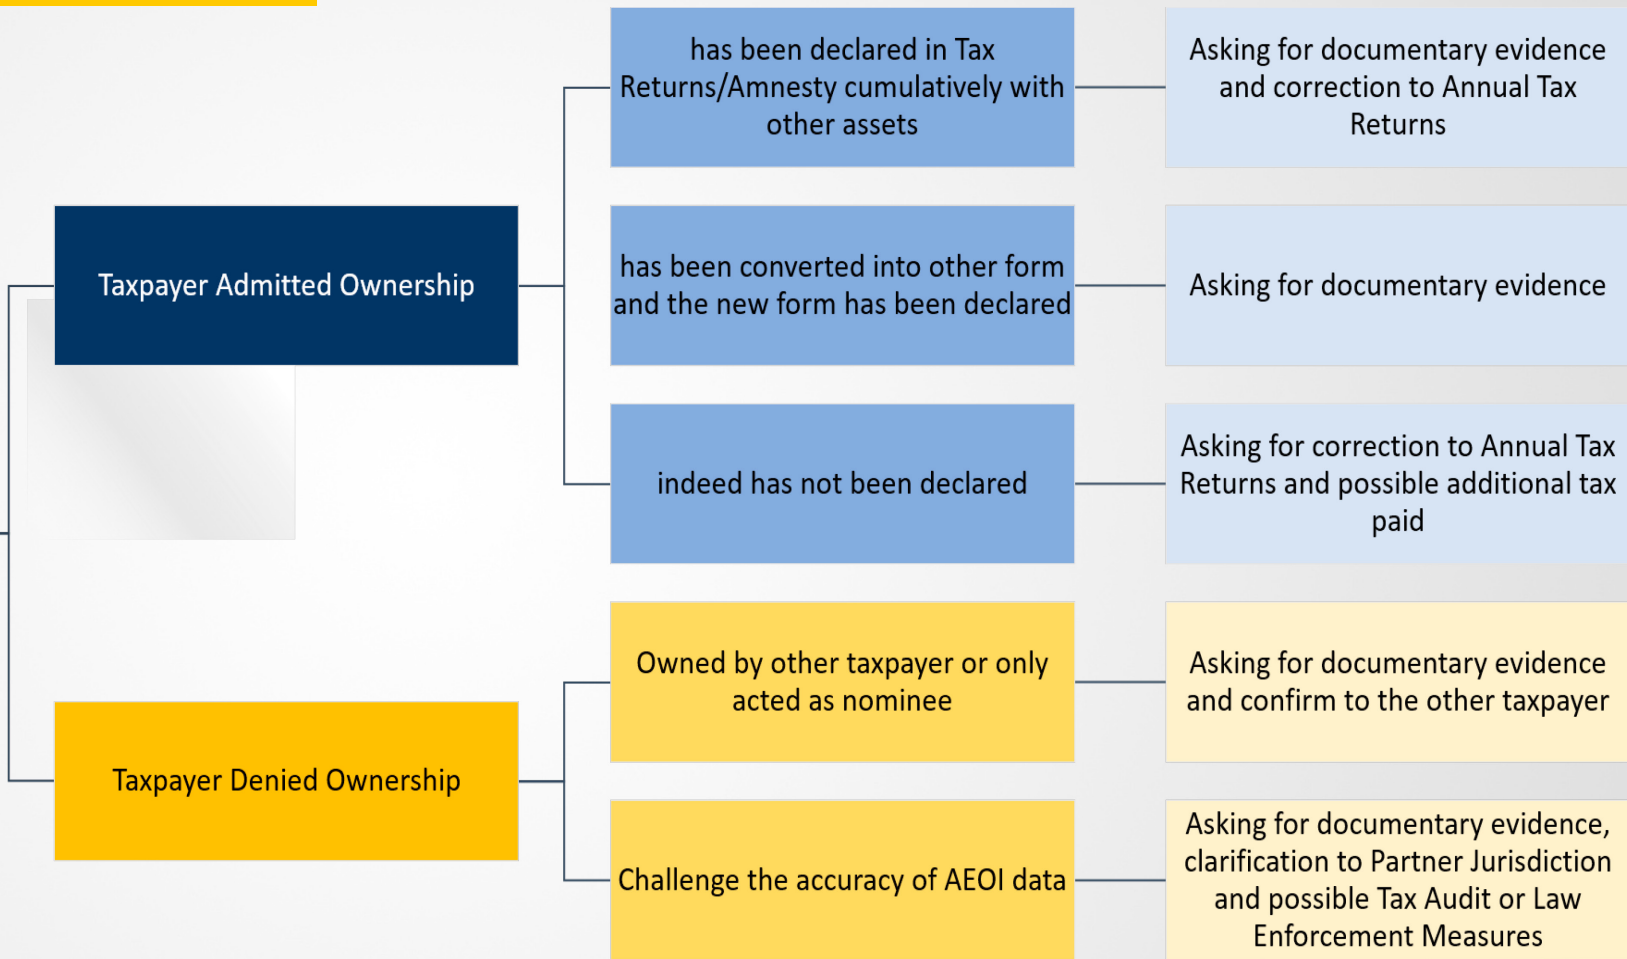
Taxpayer Admitted Ownership

has been declared in Tax Returns/Amnesty cumulatively with other assets

Asking for documentary evidence and correction to Annual Tax Returns

has been converted into other form and the new form has been declared

Asking for documentary evidence

indeed has not been declared

Asking for correction to Annual Tax Returns and possible additional tax paid

Taxpayer Denied Ownership

Owned by other taxpayer or only acted as nominee

Asking for documentary evidence and confirm to the other taxpayer

Challenge the accuracy of AEOI data

Asking for documentary evidence, clarification to Partner Jurisdiction and possible Tax Audit or Law Enforcement Measures